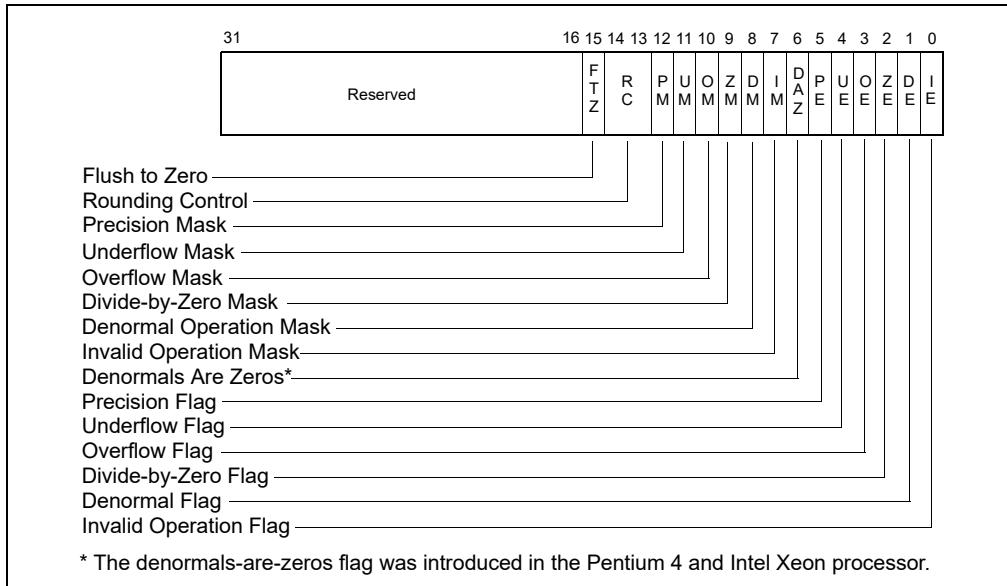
31 16 15 14 13 12 11 10 9 8 7 6 5 4 3 2 1 0

| Reserved | FTZ | RC | PM | UM | OM | ZM | DM | IM | DAZ | PE | UE | OE | ZE | DE | IE |
|---|---|---|---|---|---|---|---|---|---|---|---|---|---|---|---|

Flush to Zero
Rounding Control
Precision Mask
Underflow Mask
Overflow Mask
Divide-by-Zero Mask
Denormal Operation Mask
Invalid Operation Mask
Denormals Are Zeros*
Precision Flag
Underflow Flag
Overflow Flag
Divide-by-Zero Flag
Denormal Flag
Invalid Operation Flag

* The denormals-are-zeros flag was introduced in the Pentium 4 and Intel Xeon processor.